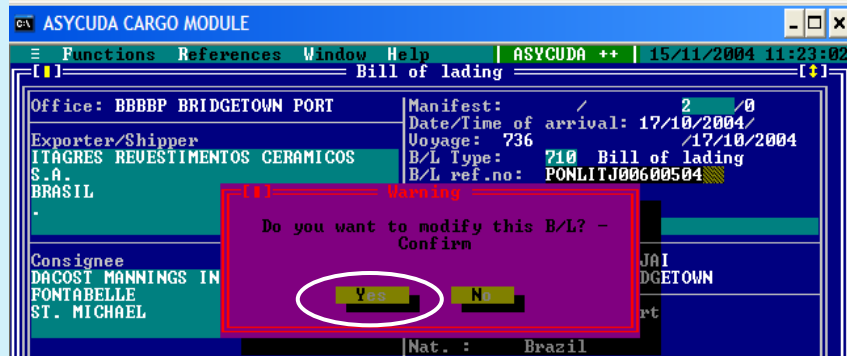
ASYCUDA CARGO MODULE

≡ Functions References Window Help | ASYCUDA ++ | 15/11/2004 11:23:02

[■] Bill of lading [↕]

Office: BBBBP BRIDGETOWN PORT

Manifest: / 2 /0
Date/Time of arrival: 17/10/2004/
Voyage: 736 /17/10/2004
B/L Type: 710 Bill of lading
B/L ref.no: PONLITJ00600504

Exporter/Shipper
ITAGRES REVESTIMENTOS CERAMICOS
S.A.
BRASIL
.

[■] Warning

Do you want to modify this B/L? - Confirm

Yes No

Consignee
DACOST MANNINGS IN
FONTABELLE
ST. MICHAEL

JAI
DGETOWN

rt

Nat. : Brazil